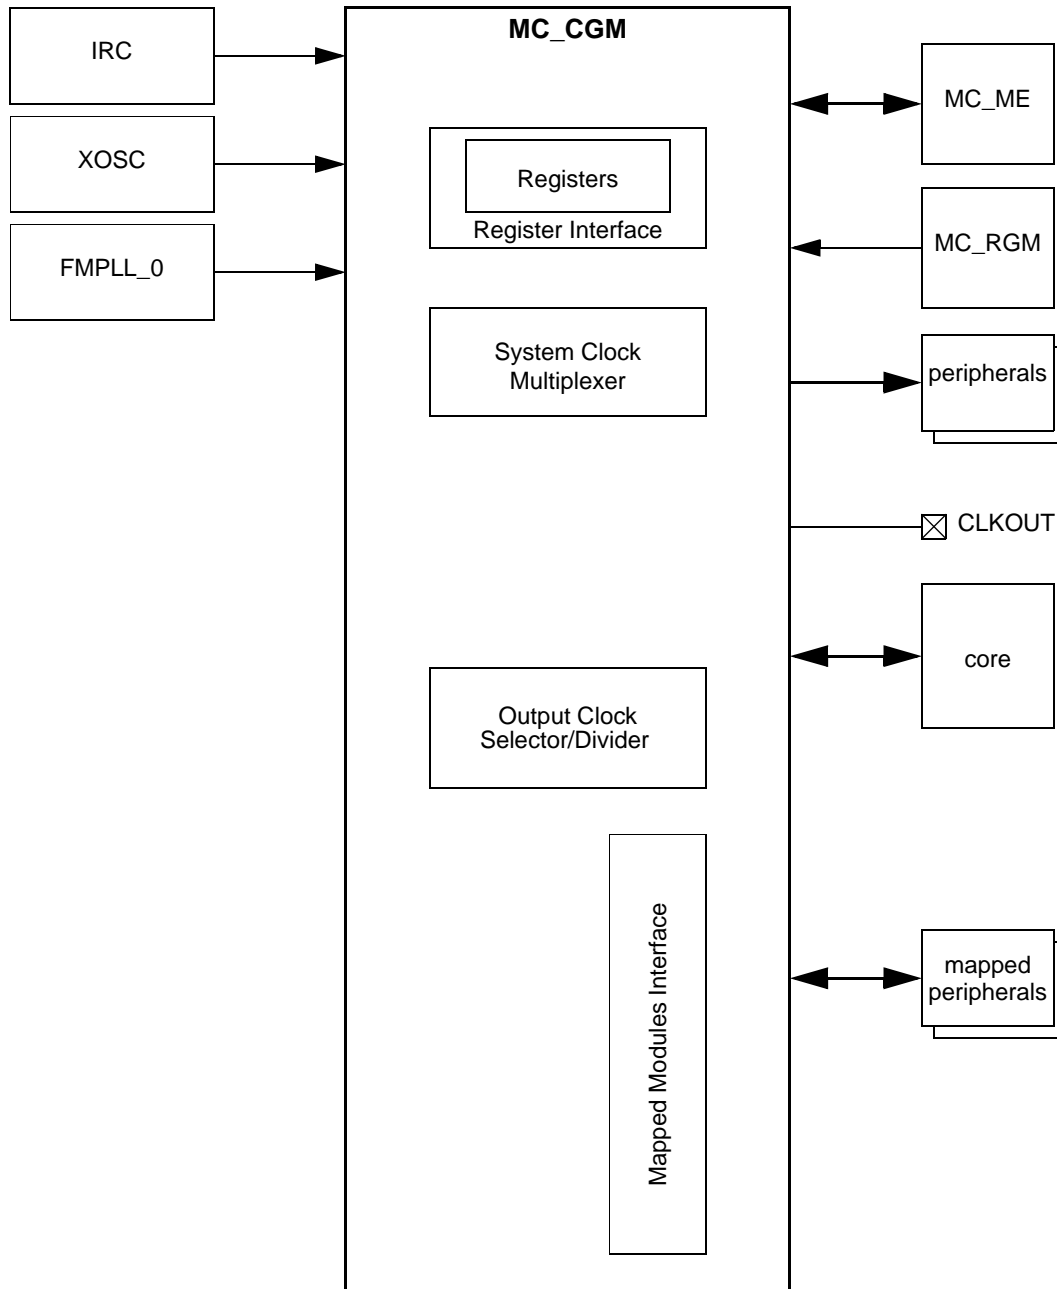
IRC

XOSC

FMPLL_0

MC_CGM

Registers
Register Interface

System Clock Multiplexer

Output Clock Selector/Divider

Mapped Modules Interface

MC_ME

MC_RGM

peripherals

CLKOUT

core

mapped peripherals